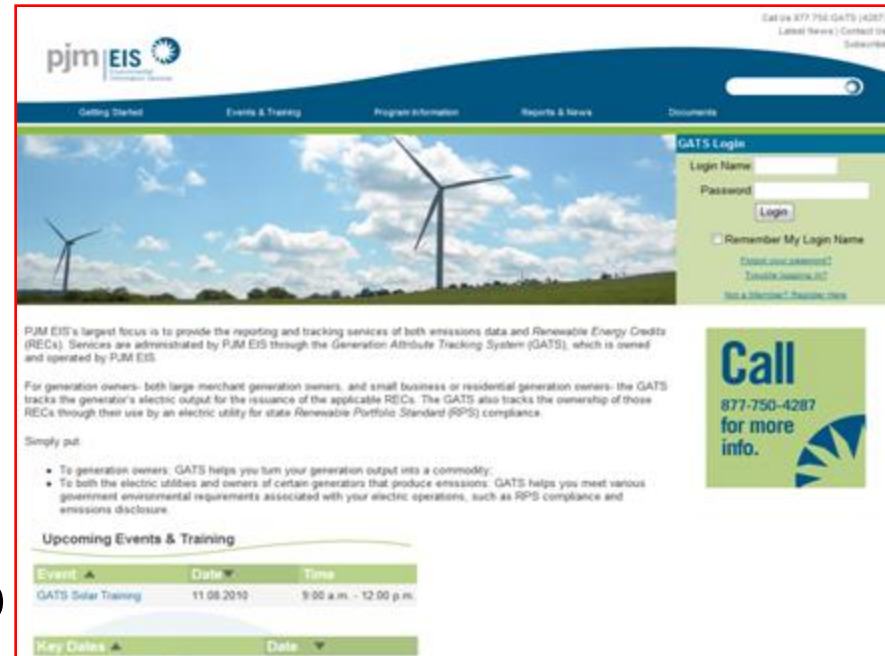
pjm | EIS Environmental Information Services

Call Us 877.750.GATS (4287) | Latest News | Contact Us | Subscribe

Getting Started | Events & Training | Program Information | Reports & News | Documents

GATS Login
Login Name
Password
Login
Remember My Login Name
Forgot your password?
Trouble logging in?
Not a Member? Register Here

PJM EIS's largest focus is to provide the reporting and tracking services of both emissions data and Renewable Energy Credits (RECs). Services are administrated by PJM EIS through the Generation Attribute Tracking System (GATS), which is owned and operated by PJM EIS.

For generation owners- both large merchant generation owners, and small business or residential generation owners- the GATS tracks the generator's electric output for the issuance of the applicable RECs. The GATS also tracks the ownership of those RECs through their use by an electric utility for state Renewable Portfolio Standard (RPS) compliance.

Simply put:

- To generation owners: GATS helps you turn your generation output into a commodity;
- To both the electric utilities and owners of certain generators that produce emissions: GATS helps you meet various government environmental requirements associated with your electric operations, such as RPS compliance and emissions disclosure.

Call
877-750-4287
for more
info.

Upcoming Events & Training

| Event | Date | Time |
|---|---|---|
| GATS Solar Training | 11.08.2010 | 9:00 a.m. - 12:00 p.m. |

| Key Dates | Date |
|---|---|